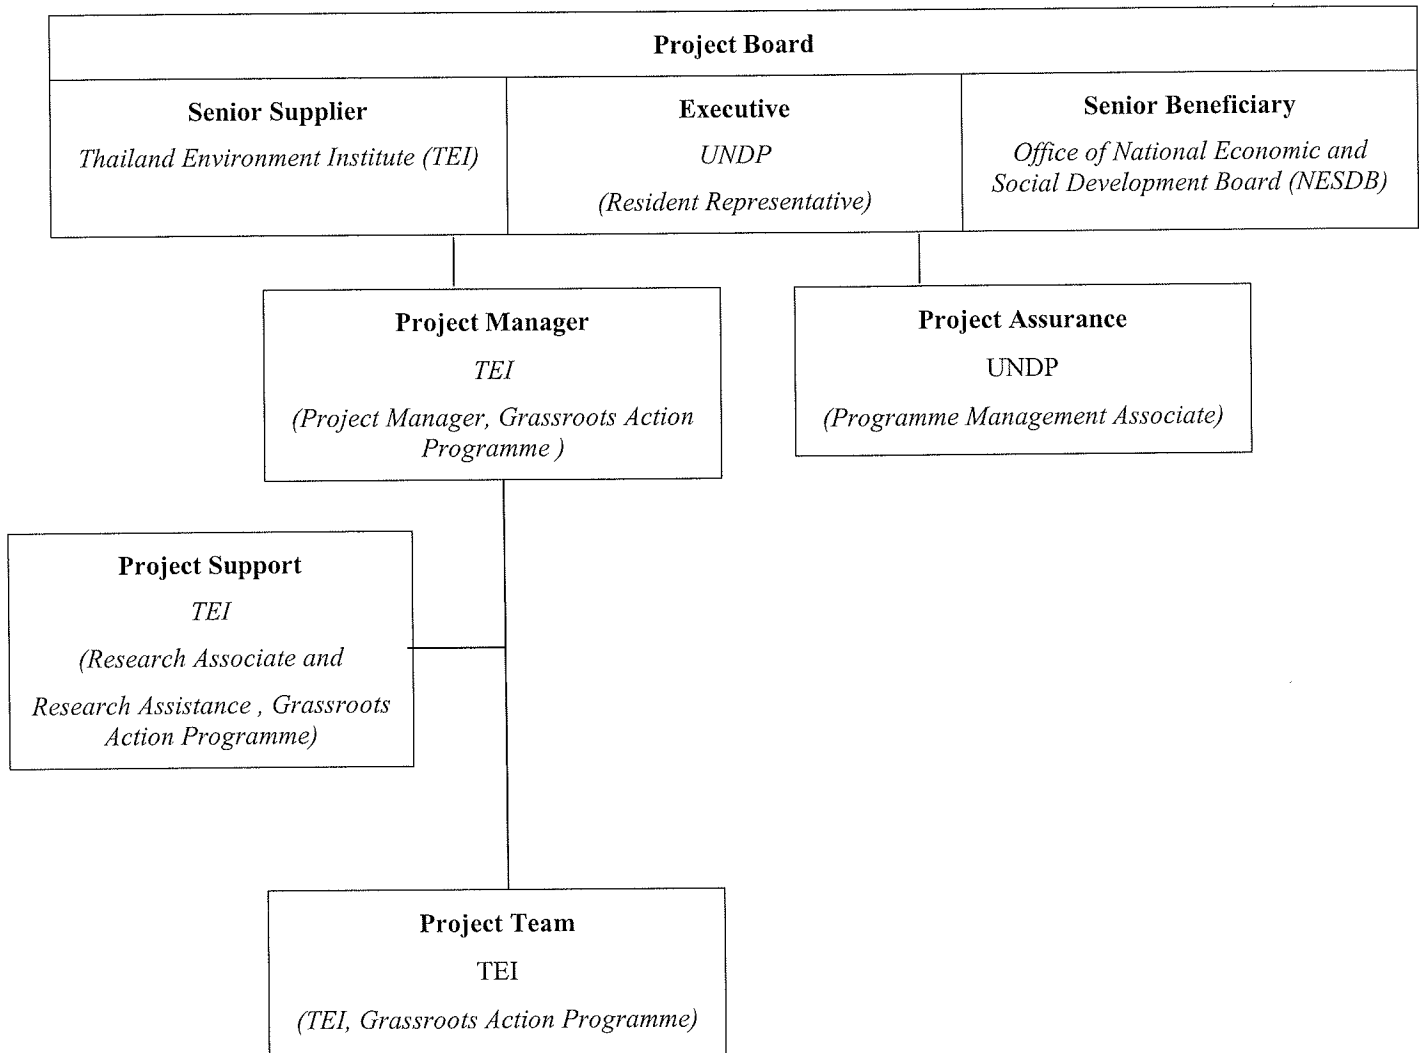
Project Board

Senior Supplier
Thailand Environment Institute (TEI)

Executive
UNDP
(Resident Representative)

Senior Beneficiary
Office of National Economic and Social Development Board (NESDB)

Project Manager
TEI
(Project Manager, Grassroots Action Programme )

Project Assurance
UNDP
(Programme Management Associate)

Project Support
TEI
(Research Associate and
Research Assistance , Grassroots Action Programme)

Project Team
TEI
(TEI, Grassroots Action Programme)